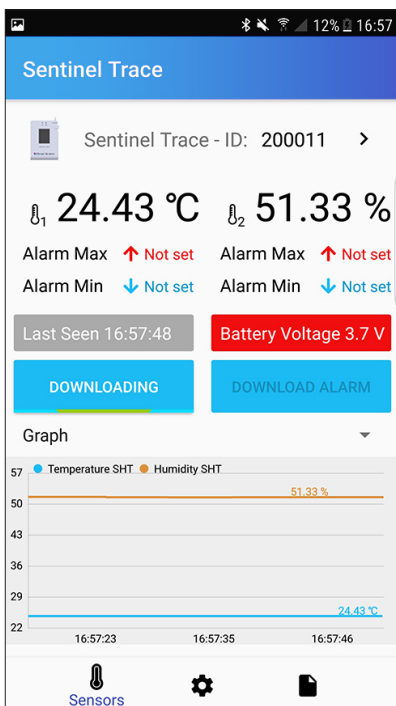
12% 16:57

Sentinel Trace

Sentinel Trace - ID: 200011 >

1 24.43 ℃

2 51.33 %

Alarm Max ↑ Not set
Alarm Min ↓ Not set

Alarm Max ↑ Not set
Alarm Min ↓ Not set

Last Seen 16:57:48

Battery Voltage 3.7 V

DOWNLOADING

DOWNLOAD ALARM

Graph

Temperature SHT Humidity SHT

57
50
43
36
29
22

51.33 %

24.43 ℃

16:57:23 16:57:35 16:57:46

Sensors